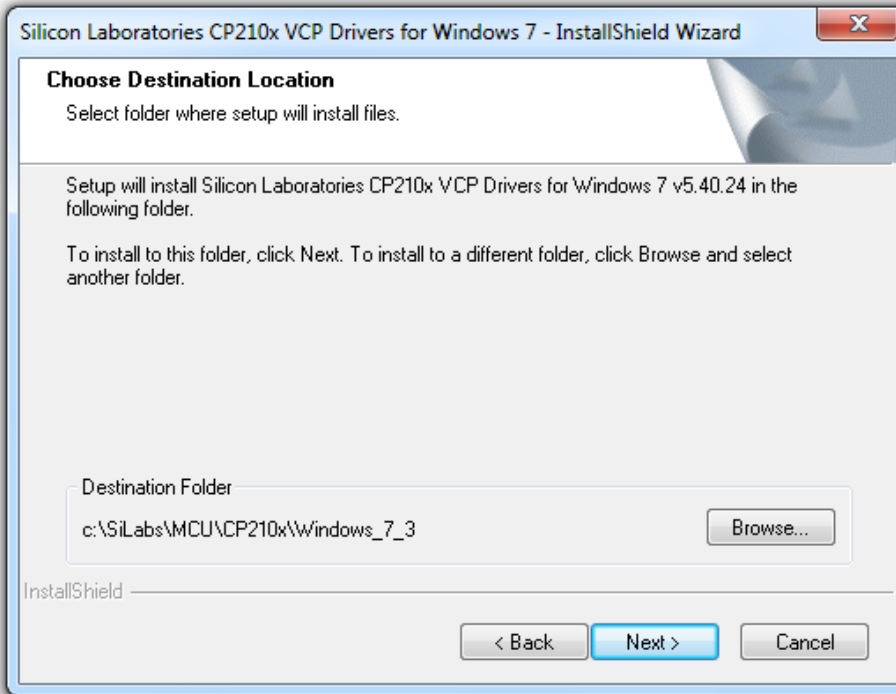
Silicon Laboratories CP210x VCP Drivers for Windows 7 - InstallShield Wizard

X

Choose Destination Location

Select folder where setup will install files.

Setup will install Silicon Laboratories CP210x VCP Drivers for Windows 7 v5.40.24 in the following folder.

To install to this folder, click Next. To install to a different folder, click Browse and select another folder.

Destination Folder

c:\SiLabs\MCU\CP210x\Windows_7_3

Browse...

InstallShield

< Back

Next >

Cancel